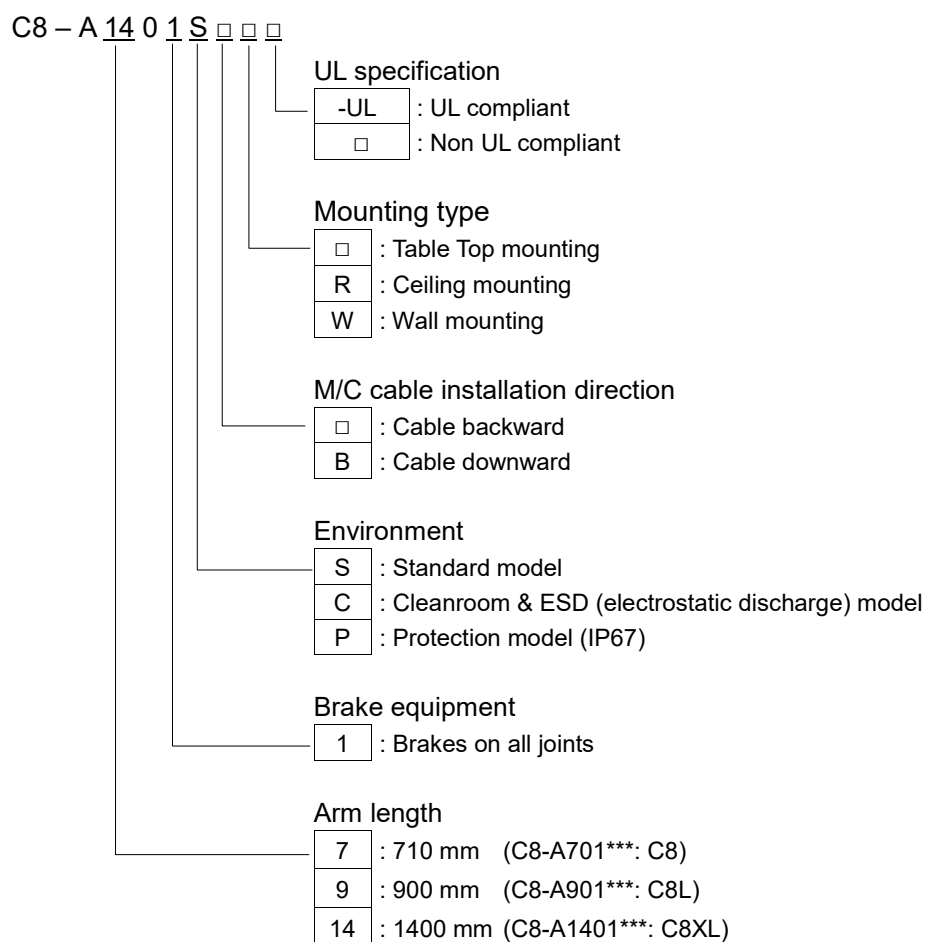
C8 – A 14 0 1 S □ □ □

UL specification

| -UL | : UL compliant |
|---|---|
| □ | : Non UL compliant |

Mounting type

| □ | : Table Top mounting |
|---|---|
| R | : Ceiling mounting |
| W | : Wall mounting |

M/C cable installation direction

| □ | : Cable backward |
|---|---|
| B | : Cable downward |

Environment

| S | : Standard model |
|---|---|
| C | : Cleanroom & ESD (electrostatic discharge) model |
| P | : Protection model (IP67) |

Brake equipment

| 1 | : Brakes on all joints |
|---|---|

Arm length

| 7 | : 710 mm (C8-A701***: C8) |
|---|---|
| 9 | : 900 mm (C8-A901***: C8L) |
| 14 | : 1400 mm (C8-A1401***: C8XL) |